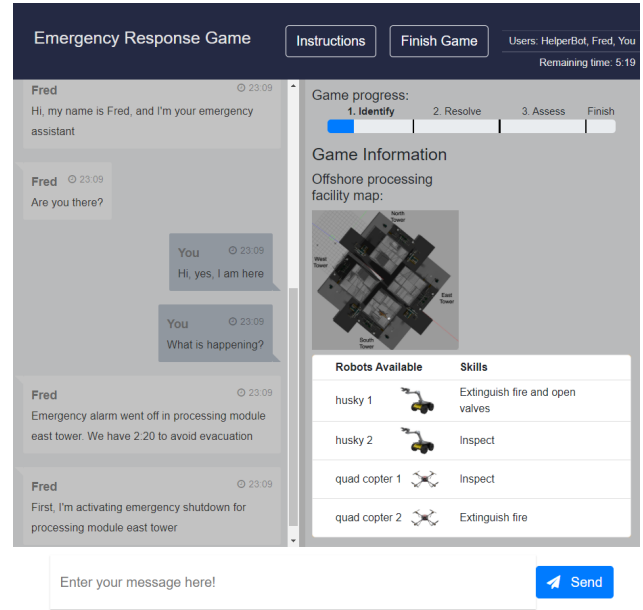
Emergency Response Game

Instructions

Finish Game

Users: HelperBot, Fred, You

Remaining time: 5:19

Fred 23:09
Hi, my name is Fred, and I'm your emergency assistant

Fred 23:09
Are you there?

You 23:09
Hi, yes, I am here

You 23:09
What is happening?

Fred 23:09
Emergency alarm went off in processing module east tower. We have 2:20 to avoid evacuation

Fred 23:09
First, I'm activating emergency shutdown for processing module east tower

Game progress:

1. Identify 2. Resolve 3. Assess Finish

Game Information

Offshore processing facility map:

North Tower

West Tower

East Tower

South Tower

| Robots Available | Skills |
|---|---|
| husky 1 | Extinguish fire and open valves |
| husky 2 | Inspect |
| quad copter 1 | Inspect |
| quad copter 2 | Extinguish fire |

Enter your message here!

Send